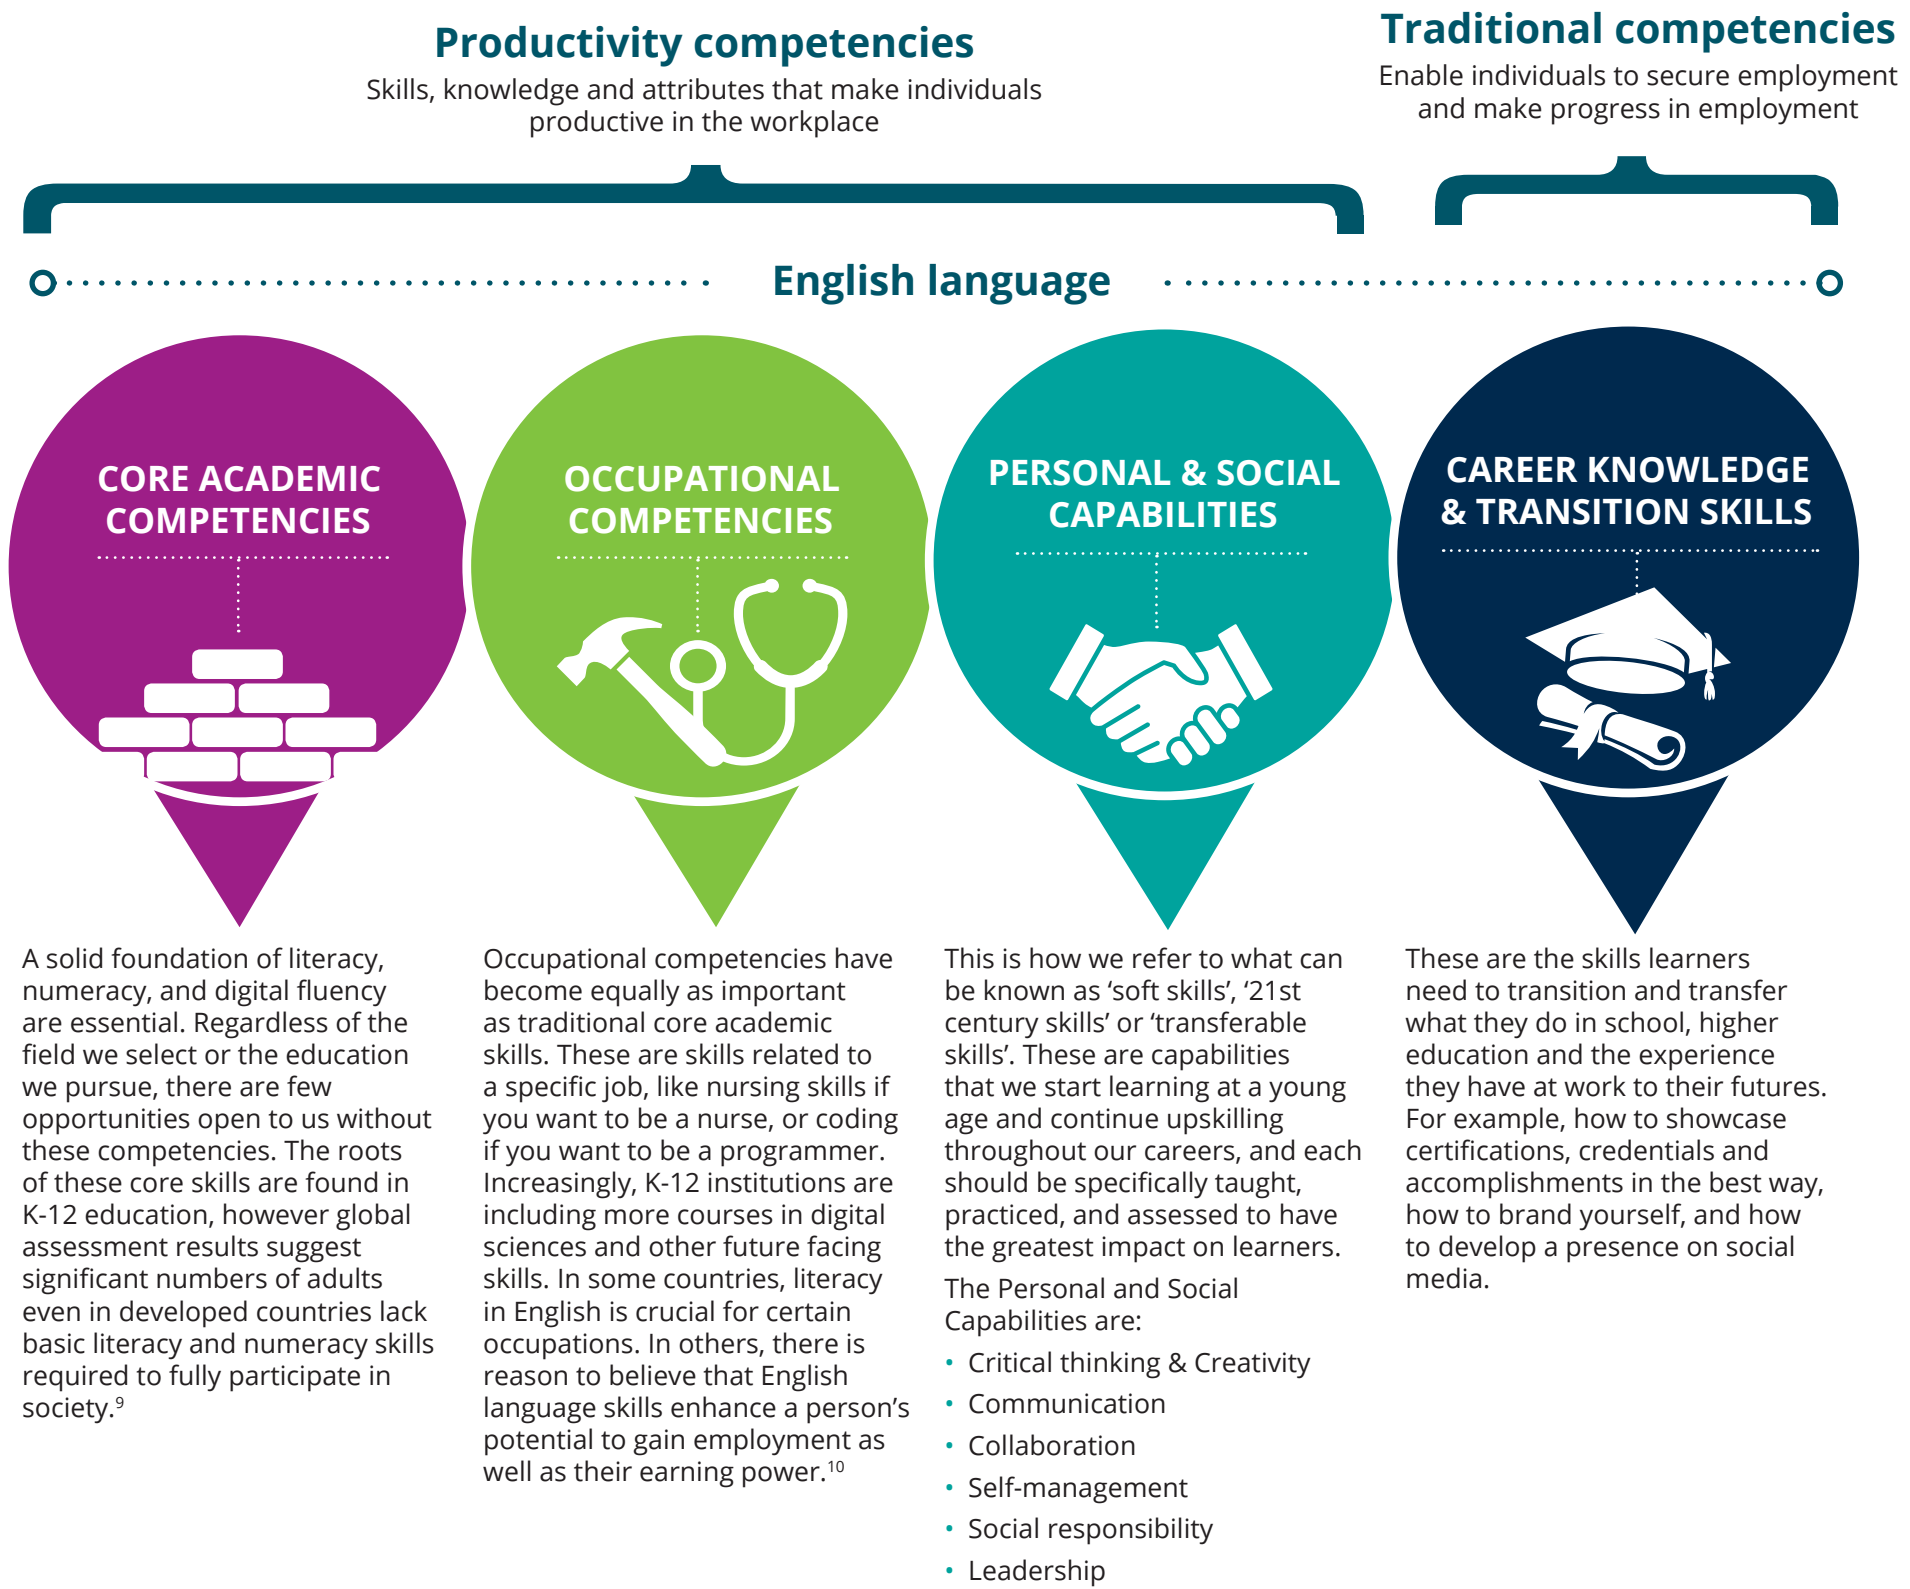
Productivity competencies

Skills, knowledge and attributes that make individuals productive in the workplace

Traditional competencies

Enable individuals to secure employment and make progress in employment

English language

CORE ACADEMIC COMPETENCIES

OCCUPATIONAL COMPETENCIES

PERSONAL & SOCIAL CAPABILITIES

CAREER KNOWLEDGE & TRANSITION SKILLS

A solid foundation of literacy, numeracy, and digital fluency are essential. Regardless of the field we select or the education we pursue, there are few opportunities open to us without these competencies. The roots of these core skills are found in K-12 education, however global assessment results suggest significant numbers of adults even in developed countries lack basic literacy and numeracy skills required to fully participate in society.$^{9}$

Occupational competencies have become equally as important as traditional core academic skills. These are skills related to a specific job, like nursing skills if you want to be a nurse, or coding if you want to be a programmer. Increasingly, K-12 institutions are including more courses in digital sciences and other future facing skills. In some countries, literacy in English is crucial for certain occupations. In others, there is reason to believe that English language skills enhance a person's potential to gain employment as well as their earning power.$^{10}$

This is how we refer to what can be known as 'soft skills', '21st century skills' or 'transferable skills'. These are capabilities that we start learning at a young age and continue upskilling throughout our careers, and each should be specifically taught, practiced, and assessed to have the greatest impact on learners.

The Personal and Social Capabilities are:
• Critical thinking & Creativity
• Communication
• Collaboration
• Self-management
• Social responsibility
• Leadership

These are the skills learners need to transition and transfer what they do in school, higher education and the experience they have at work to their futures. For example, how to showcase certifications, credentials and accomplishments in the best way, how to brand yourself, and how to develop a presence on social media.